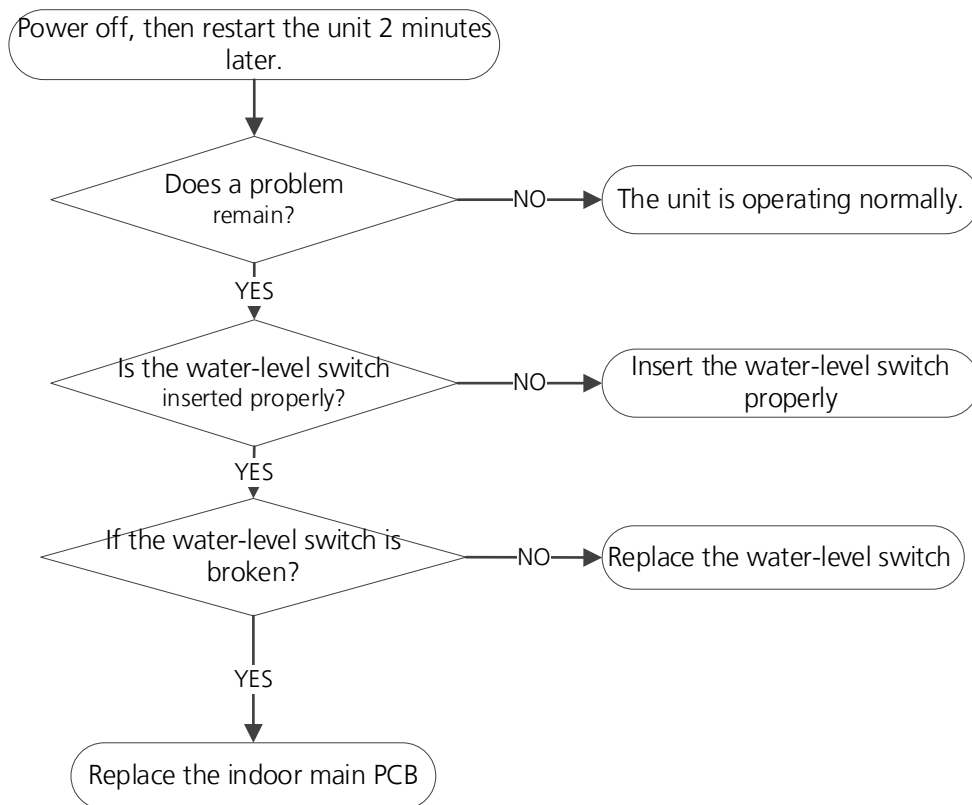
Power off, then restart the unit 2 minutes later.

Does a problem remain?

NO

The unit is operating normally.

YES

Is the water-level switch inserted properly?

NO

Insert the water-level switch properly

YES

If the water-level switch is broken?

NO

Replace the water-level switch

YES

Replace the indoor main PCB